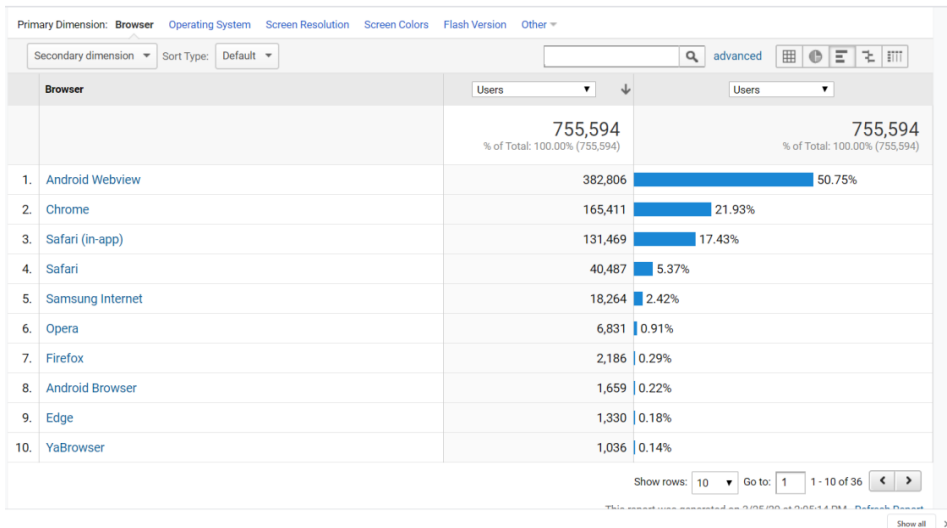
Primary Dimension: Browser Operating System Screen Resolution Screen Colors Flash Version Other

Secondary dimension Sort Type: Default advanced

| | Browser | Users | Users |
|---|---|---|---|
| | | 755,594 % of Total: 100.00% (755,594) | 755,594 % of Total: 100.00% (755,594) |
| 1. | Android Webview | 382,806 | 50.75% |
| 2. | Chrome | 165,411 | 21.93% |
| 3. | Safari (in-app) | 131,469 | 17.43% |
| 4. | Safari | 40,487 | 5.37% |
| 5. | Samsung Internet | 18,264 | 2.42% |
| 6. | Opera | 6,831 | 0.91% |
| 7. | Firefox | 2,186 | 0.29% |
| 8. | Android Browser | 1,659 | 0.22% |
| 9. | Edge | 1,330 | 0.18% |
| 10. | YaBrowser | 1,036 | 0.14% |

Show rows: 10 Go to: 1 1 - 10 of 36

This report was generated on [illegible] Refresh Report

Show all